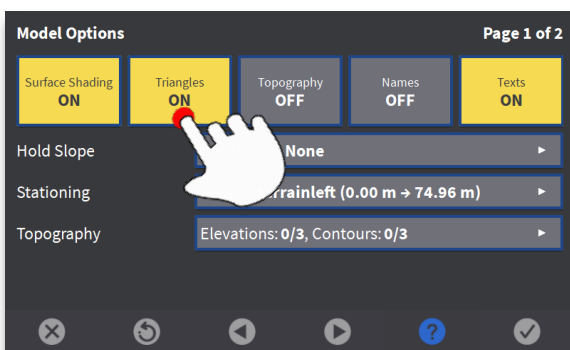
Model Options

Page 1 of 2

Surface Shading
ON

Triangles
ON

Topography
OFF

Names
OFF

Texts
ON

Hold Slope

None

Stationing

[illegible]rainleft (0.00 m → 74.96 m)

Topography

Elevations: 0/3, Contours: 0/3

?